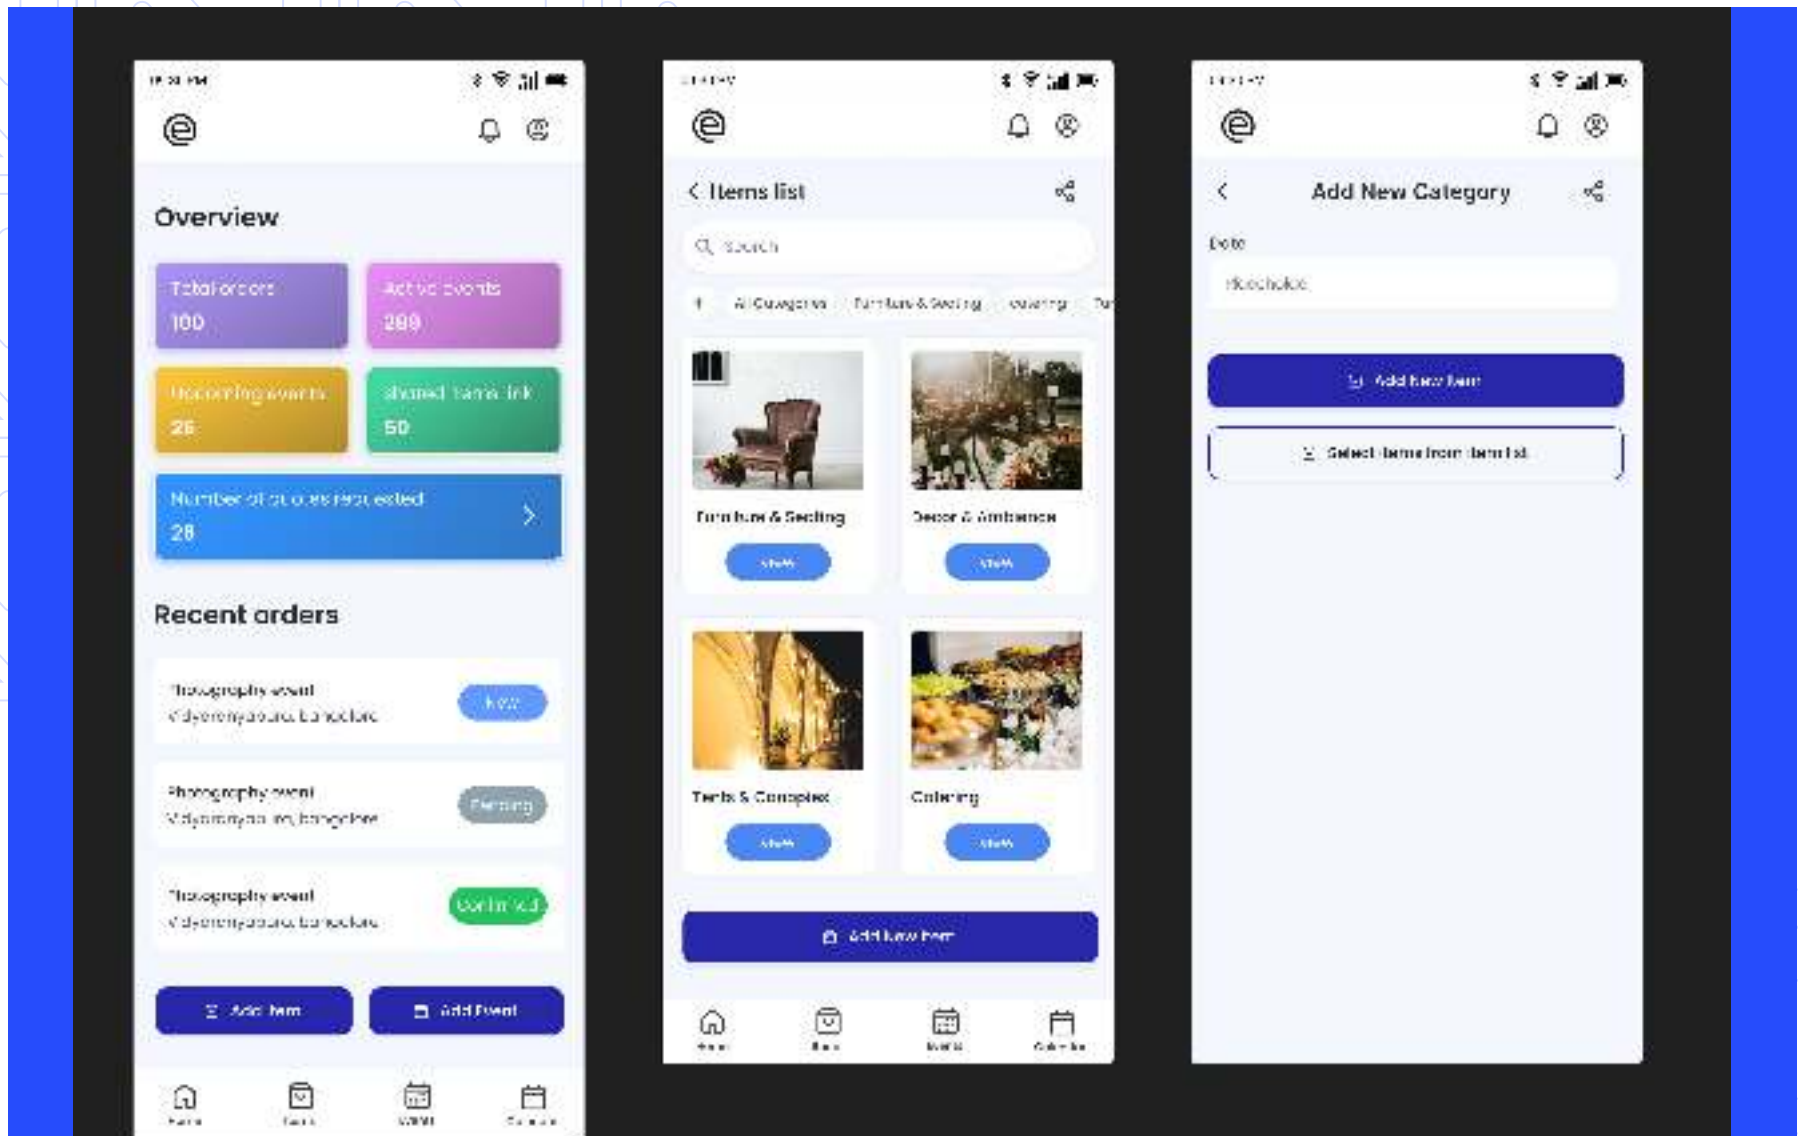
Overview

Total orders
100

Active events
289

Upcoming events
25

shared items link
50

Number of orders requested
28

Recent orders

Photography event
Vidyaranyapura, bangalore
New

Photography event
Vidyaranyapura, bangalore
Pending

Photography event
Vidyaranyapura, bangalore
Confirmed

Add Item
Add Event

Home
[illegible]
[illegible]
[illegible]

Items list

Search

All Categories
Furniture & Seating
Catering

Furniture & Seating
View

Decor & Ambience
View

Tents & Canopies
View

Catering
View

Add New Item

Home
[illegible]
Events
Calendar

Add New Category

Date

Placeholder

Add New Item

Select items from item list